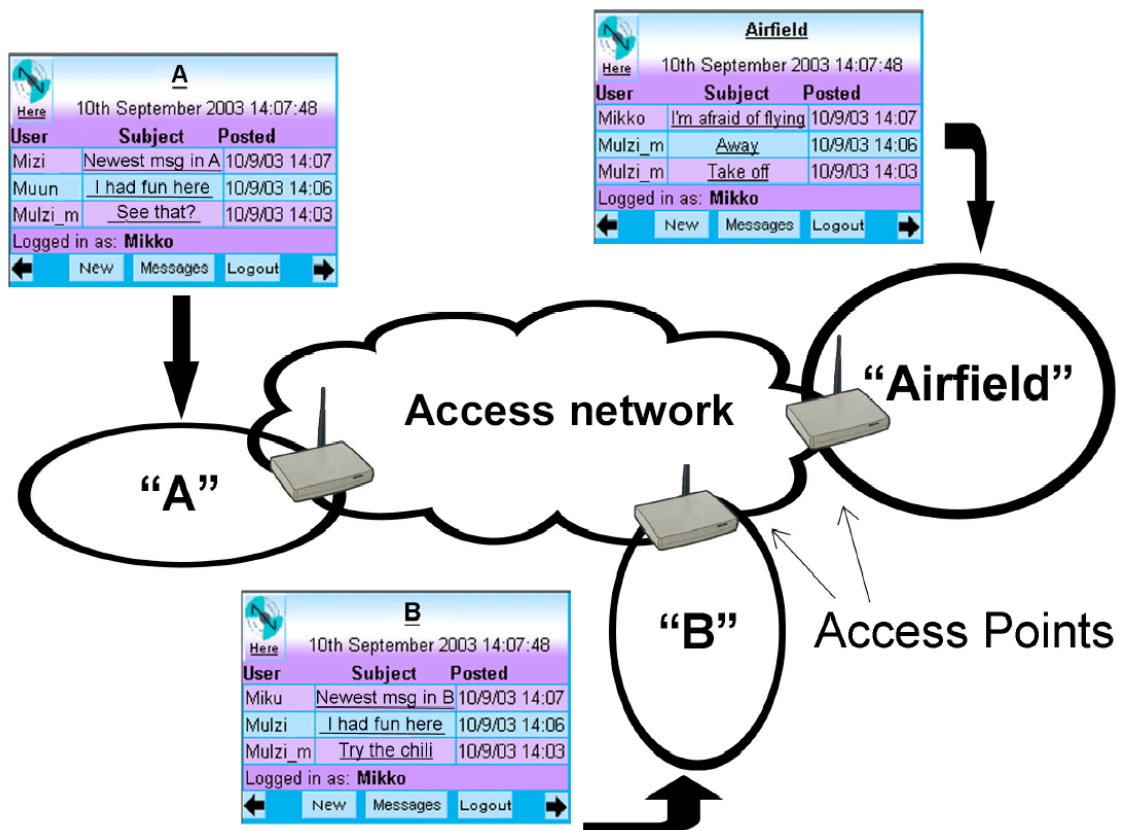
Here
A
10th September 2003 14:07:48

| User | Subject | Posted |
|---|---|---|
| Mizi | Newest msg in A | 10/9/03 14:07 |
| Muun | I had fun here | 10/9/03 14:06 |
| Mulzi_m | See that? | 10/9/03 14:03 |

Logged in as: **Mikko**
New Messages Logout

Here
Airfield
10th September 2003 14:07:48

| User | Subject | Posted |
|---|---|---|
| Mikko | I'm afraid of flying | 10/9/03 14:07 |
| Mulzi_m | Away | 10/9/03 14:06 |
| Mulzi_m | Take off | 10/9/03 14:03 |

Logged in as: **Mikko**
New Messages Logout

Access network

"A"

"Airfield"

"B"

Access Points

Here
B
10th September 2003 14:07:48

| User | Subject | Posted |
|---|---|---|
| Miku | Newest msg in B | 10/9/03 14:07 |
| Mulzi | I had fun here | 10/9/03 14:06 |
| Mulzi_m | Try the chili | 10/9/03 14:03 |

Logged in as: **Mikko**
New Messages Logout